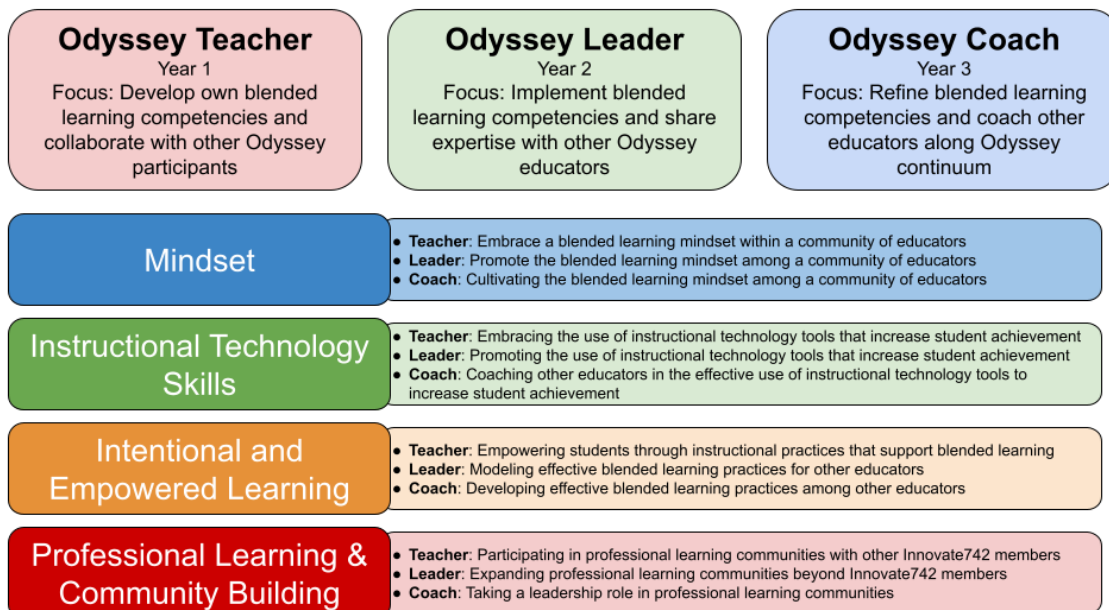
Odyssey Teacher
Year 1
Focus: Develop own blended learning competencies and collaborate with other Odyssey participants

Odyssey Leader
Year 2
Focus: Implement blended learning competencies and share expertise with other Odyssey educators

Odyssey Coach
Year 3
Focus: Refine blended learning competencies and coach other educators along Odyssey continuum

Mindset

- **Teacher**: Embrace a blended learning mindset within a community of educators
- **Leader**: Promote the blended learning mindset among a community of educators
- **Coach**: Cultivating the blended learning mindset among a community of educators

Instructional Technology Skills

- **Teacher**: Embracing the use of instructional technology tools that increase student achievement
- **Leader**: Promoting the use of instructional technology tools that increase student achievement
- **Coach**: Coaching other educators in the effective use of instructional technology tools to increase student achievement

Intentional and Empowered Learning

- **Teacher**: Empowering students through instructional practices that support blended learning
- **Leader**: Modeling effective blended learning practices for other educators
- **Coach**: Developing effective blended learning practices among other educators

Professional Learning & Community Building

- **Teacher**: Participating in professional learning communities with other Innovate742 members
- **Leader**: Expanding professional learning communities beyond Innovate742 members
- **Coach**: Taking a leadership role in professional learning communities